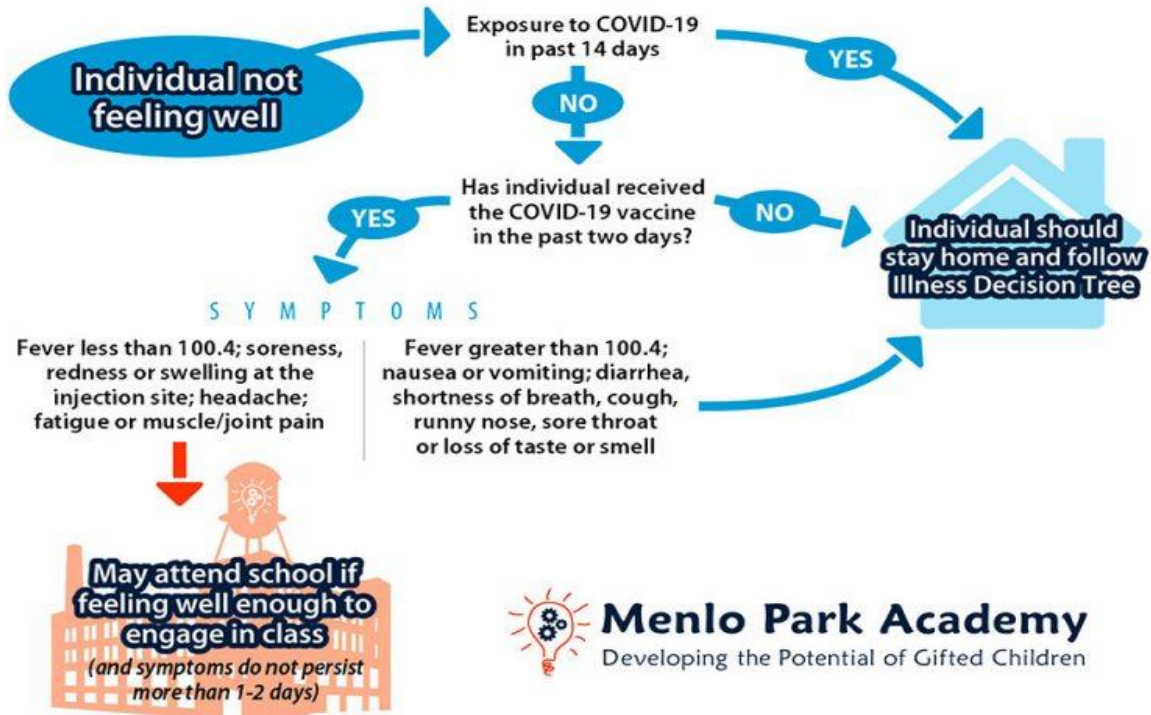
Individual not feeling well

Exposure to COVID-19 in past 14 days

YES

NO

Has individual received the COVID-19 vaccine in the past two days?

YES

NO

Individual should stay home and follow Illness Decision Tree

SYMPTOMS

Fever less than 100.4; soreness, redness or swelling at the injection site; headache; fatigue or muscle/joint pain

Fever greater than 100.4; nausea or vomiting; diarrhea, shortness of breath, cough, runny nose, sore throat or loss of taste or smell

May attend school if feeling well enough to engage in class
(and symptoms do not persist more than 1-2 days)

Menlo Park Academy
Developing the Potential of Gifted Children